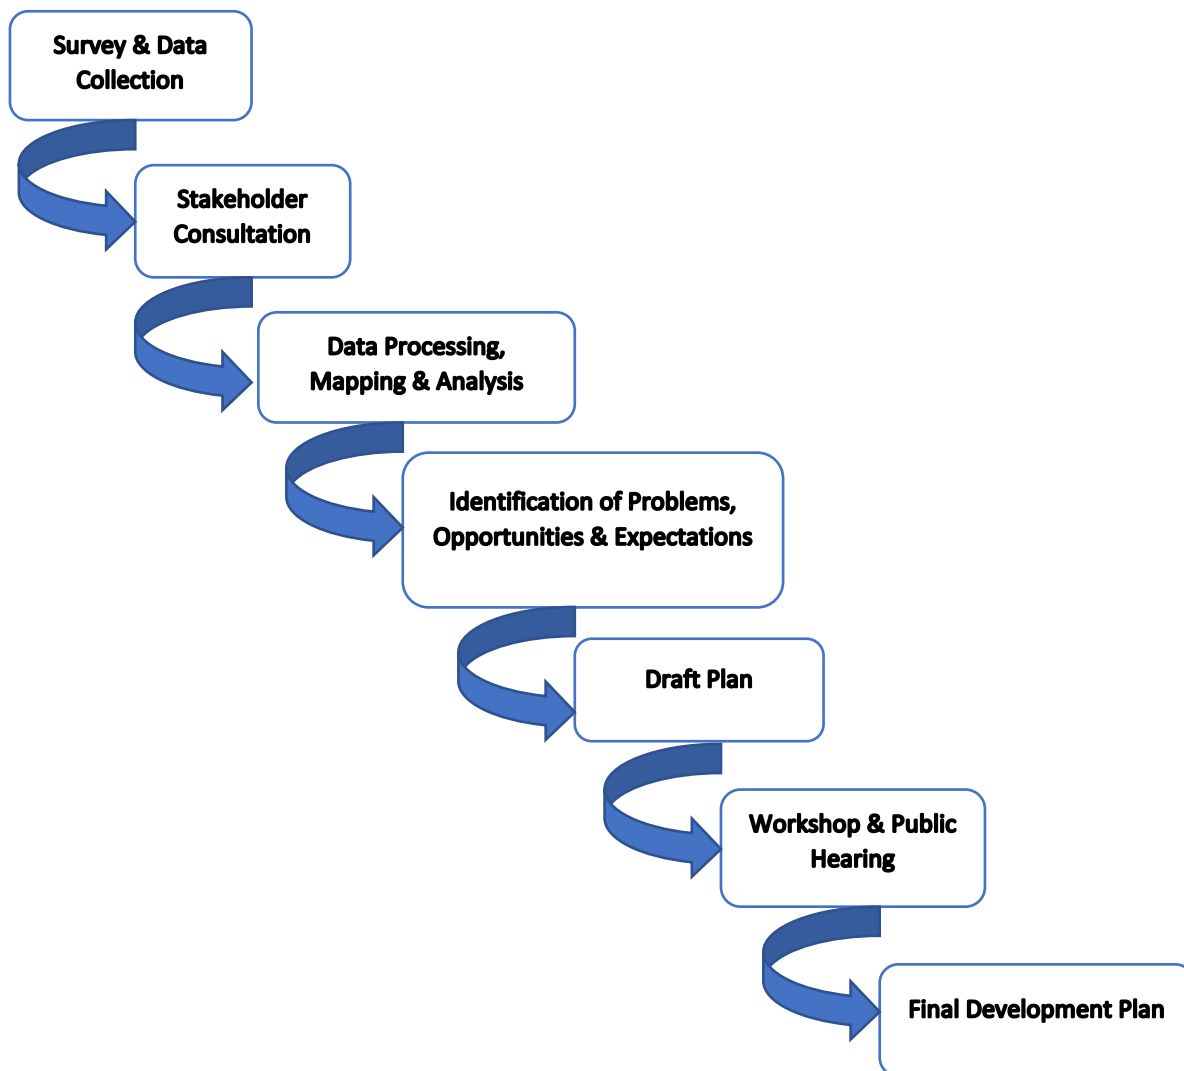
Survey & Data Collection

Stakeholder Consultation

Data Processing, Mapping & Analysis

Identification of Problems, Opportunities & Expectations

Draft Plan

Workshop & Public Hearing

Final Development Plan